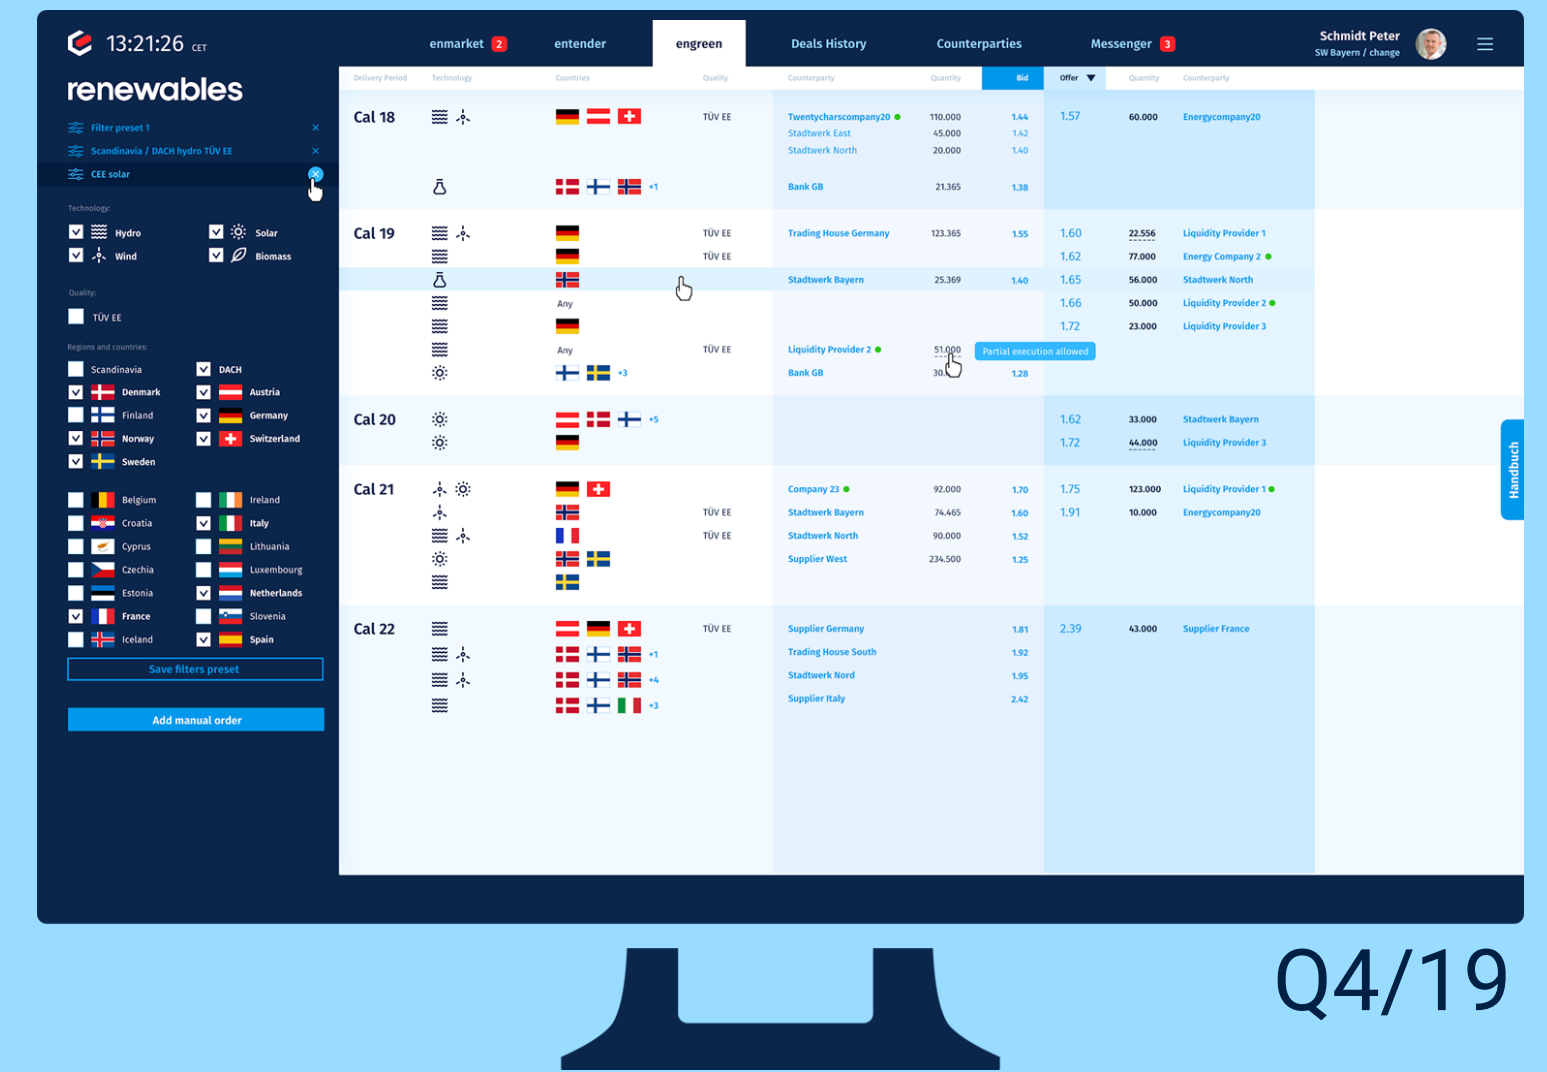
13:21:26 CET

renewables

Filter preset 1 ×
Scandinavia / DACH hydro TÜV EE ×
CEE solar

Technology:
Hydro
Solar
Wind
Biomass

Quality:
TÜV EE

Regions and countries:
Scandinavia
DACH
Denmark
Austria
Finland
Germany
Norway
Switzerland
Sweden

Belgium
Ireland
Croatia
Italy
Cyprus
Lithuania
Czechia
Luxembourg
Estonia
Netherlands
France
Slovenia
Iceland
Spain

Save filters preset

Add manual order

enmarket 2 entender engreen Deals History Counterparties Messenger 3

Schmidt Peter
SW Bayern / change

| Delivery Period | Technology | Countries | Quality | Counterparty | Quantity | Bid | Offer | Quantity | Counterparty |
|---|---|---|---|---|---|---|---|---|---|
| Cal 18 | | | TÜV EE | Twentycharscompany20 | 110.000 | 1.44 | 1.57 | 60.000 | Energycompany20 |
| | | | | Stadtwerk East | 45.000 | 1.42 | | | |
| | | | | Stadtwerk North | 20.000 | 1.40 | | | |
| | | +1 | | Bank GB | 21.365 | 1.38 | | | |
| Cal 19 | | | TÜV EE | Trading House Germany | 123.365 | 1.55 | 1.60 | 22.556 | Liquidity Provider 1 |
| | | | TÜV EE | | | | 1.62 | 77.000 | Energy Company 2 |
| | | | | Stadtwerk Bayern | 25.369 | 1.40 | 1.65 | 56.000 | Stadtwerk North |
| | | Any | | | | | 1.66 | 50.000 | Liquidity Provider 2 |
| | | | | | | | 1.72 | 23.000 | Liquidity Provider 3 |
| | | Any | TÜV EE | Liquidity Provider 2 | 51.000 | Partial execution allowed | | | |
| | | +3 | | Bank GB | 30. | 1.28 | | | |
| Cal 20 | | +5 | | | | | 1.62 | 33.000 | Stadtwerk Bayern |
| | | | | | | | 1.72 | 44.000 | Liquidity Provider 3 |
| Cal 21 | | | | Company 23 | 92.000 | 1.70 | 1.75 | 123.000 | Liquidity Provider 1 |
| | | | TÜV EE | Stadtwerk Bayern | 74.465 | 1.60 | 1.91 | 10.000 | Energycompany20 |
| | | | TÜV EE | Stadtwerk North | 90.000 | 1.52 | | | |
| | | | | Supplier West | 234.500 | 1.25 | | | |
| Cal 22 | | | TÜV EE | Supplier Germany | | 1.81 | 2.39 | 43.000 | Supplier France |
| | | +1 | | Trading House South | | 1.92 | | | |
| | | +4 | | Stadtwerk Nord | | 1.95 | | | |
| | | +3 | | Supplier Italy | | 2.42 | | | |

Handbuch

Q4/19